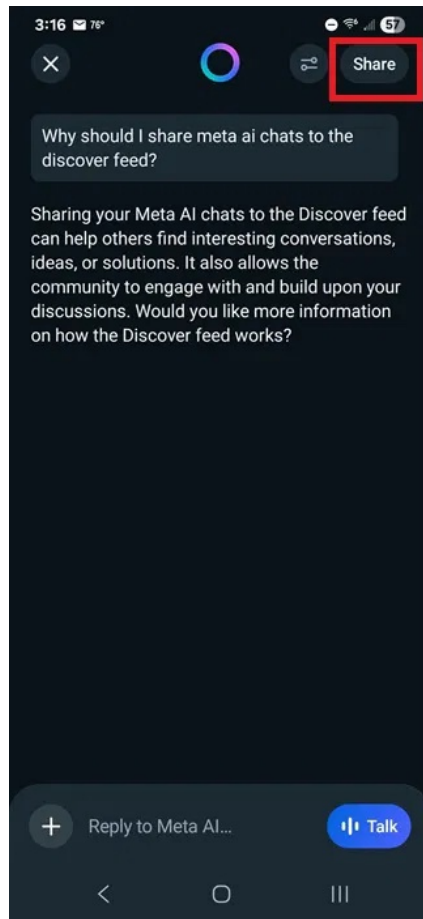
3:16 76° 57

Share

Why should I share meta ai chats to the discover feed?

Sharing your Meta AI chats to the Discover feed can help others find interesting conversations, ideas, or solutions. It also allows the community to engage with and build upon your discussions. Would you like more information on how the Discover feed works?

Reply to Meta AI...

Talk